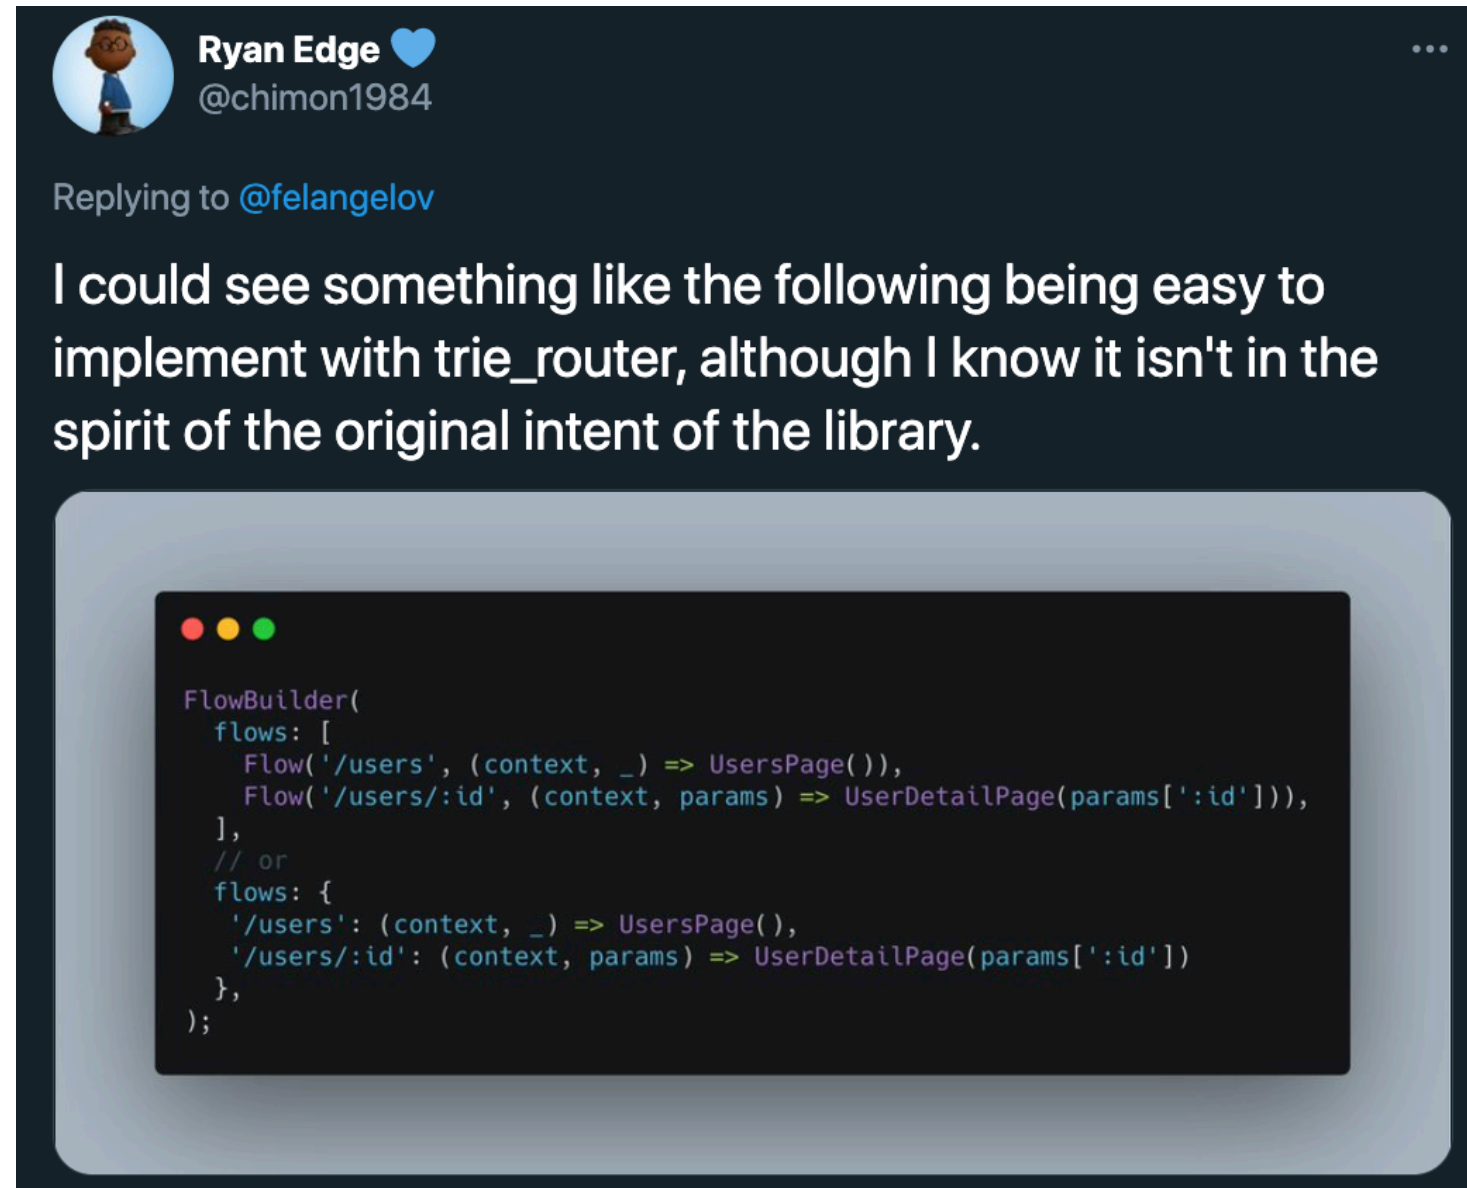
Ryan Edge
@chimon1984

Replying to @felangelov

I could see something like the following being easy to implement with trie_router, although I know it isn't in the spirit of the original intent of the library.

```
FlowBuilder(
  flows: [
    Flow('/users', (context, _) => UsersPage()),
    Flow('/users/:id', (context, params) => UserDetailPage(params[':id'])),
  ],
  // or
  flows: {
   '/users': (context, _) => UsersPage(),
   '/users/:id': (context, params) => UserDetailPage(params[':id'])
  },
);
```